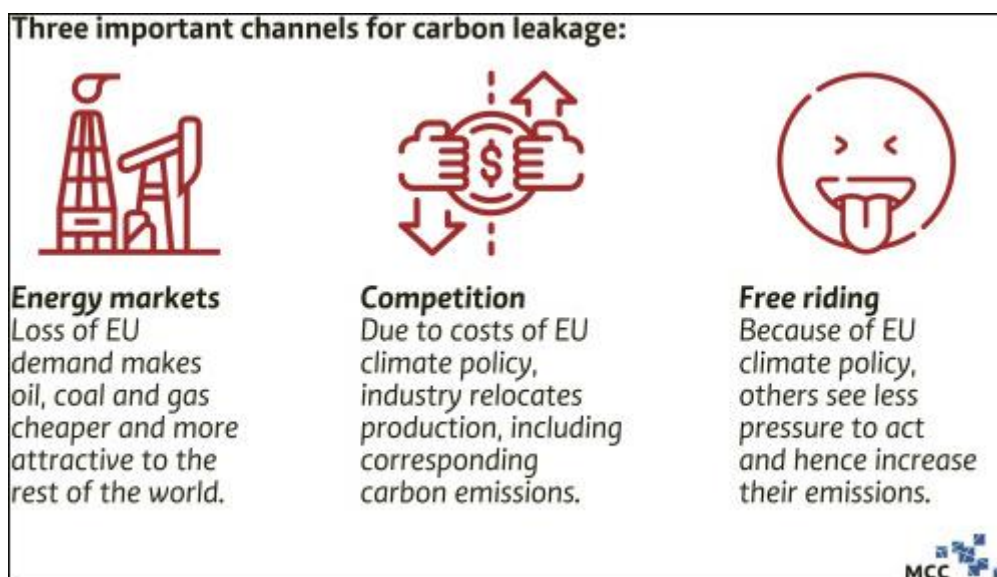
Three important channels for carbon leakage:

$

**Energy markets**
Loss of EU demand makes oil, coal and gas cheaper and more attractive to the rest of the world.

**Competition**
Due to costs of EU climate policy, industry relocates production, including corresponding carbon emissions.

**Free riding**
Because of EU climate policy, others see less pressure to act and hence increase their emissions.

MCC